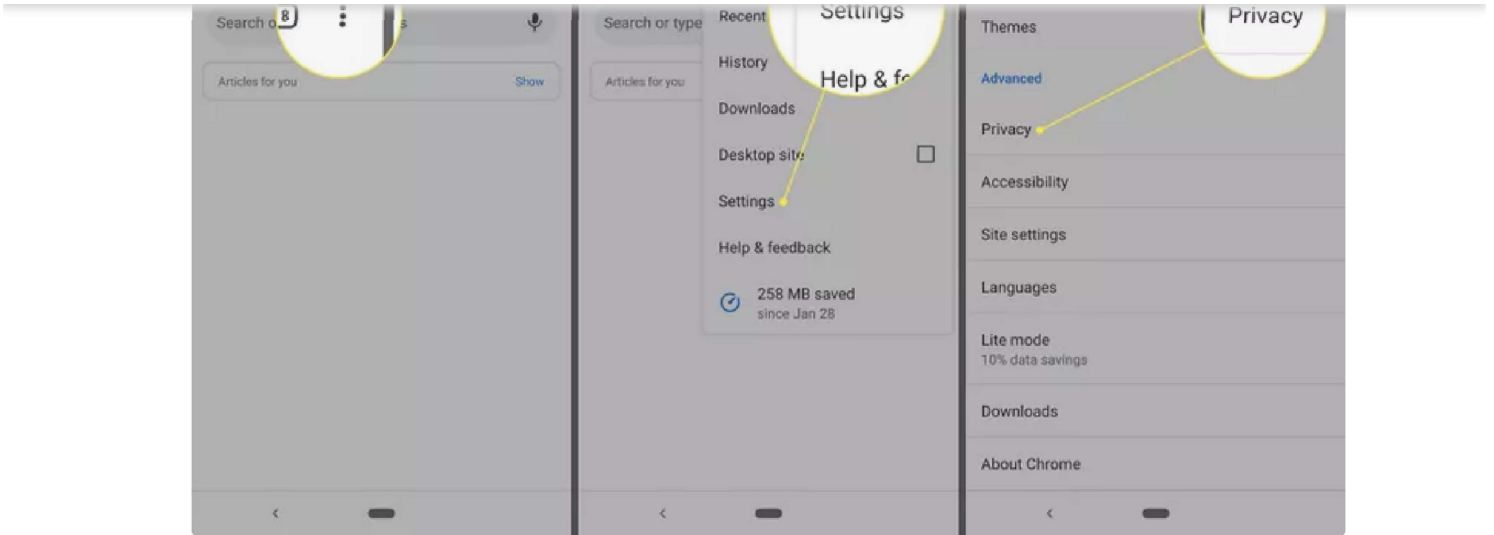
Search o 8 s

Articles for you Show

Search or type

Articles for you

Recent

Settings

History

Help & fe

Downloads

Desktop site

Settings

Help & feedback

258 MB saved
since Jan 28

Themes

Privacy

Advanced

Privacy

Accessibility

Site settings

Languages

Lite mode
10% data savings

Downloads

About Chrome